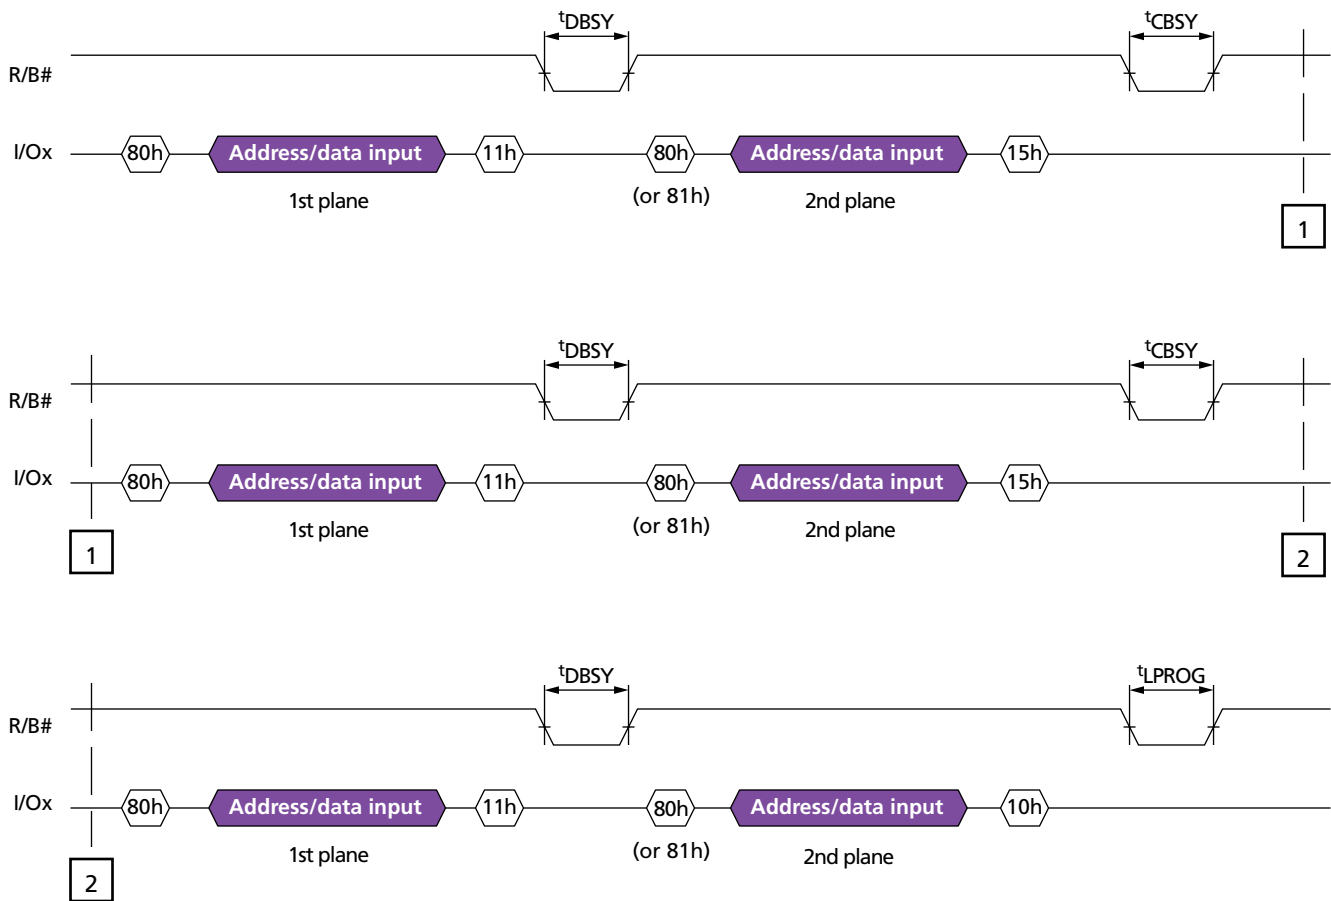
$^{t}$DBSY

$^{t}$CBSY

R/B#

I/Ox

80h

Address/data input

11h

80h

Address/data input

15h

1st plane

(or 81h)

2nd plane

1

$^{t}$DBSY

$^{t}$CBSY

R/B#

I/Ox

80h

Address/data input

11h

80h

Address/data input

15h

1

1st plane

(or 81h)

2nd plane

2

$^{t}$DBSY

$^{t}$LPROG

R/B#

I/Ox

80h

Address/data input

11h

80h

Address/data input

10h

2

1st plane

(or 81h)

2nd plane